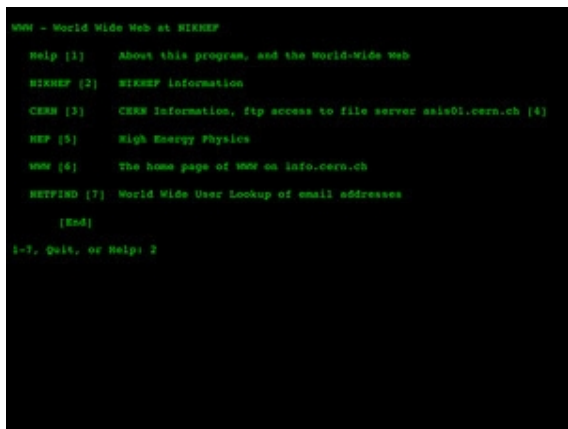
WWW - World Wide Web at NIKHEF

Help [1]      About this program, and the World-Wide Web

NIKHEF [2]    NIKHEF information

CERN [3]      CERN Information, ftp access to file server asis01.cern.ch [4]

HEP [5]       High Energy Physics

WWW [6]       The home page of WWW on info.cern.ch

NETFIND [7]   World Wide User Lookup of email addresses

[End]

1-7, Quit, or Help: 2